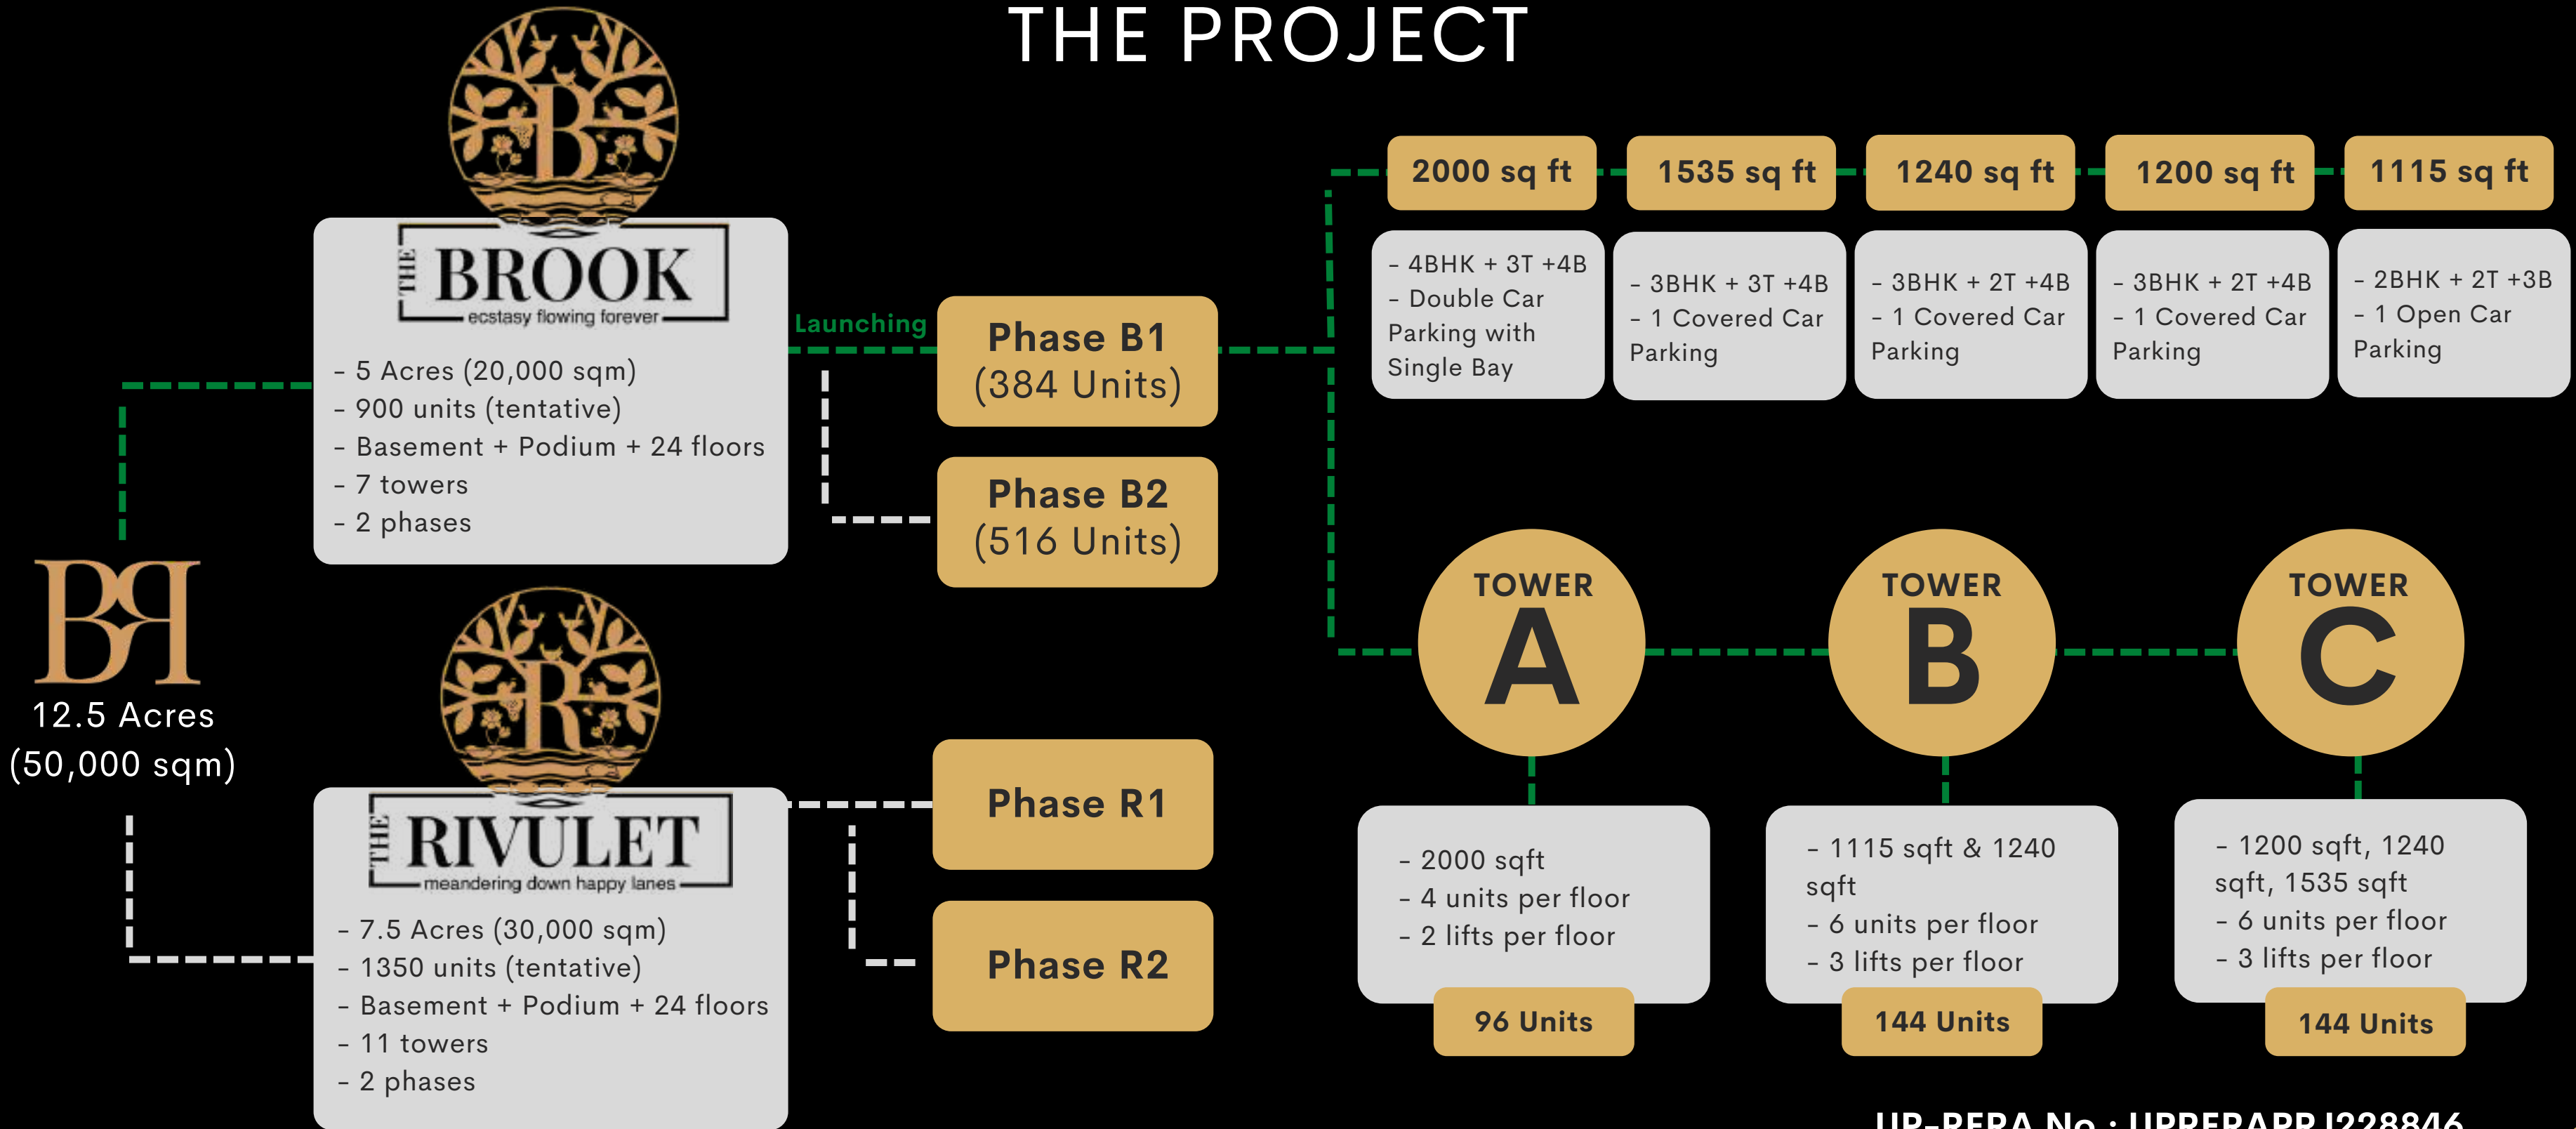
THE PROJECT

B
THE BROOK
ecstasy flowing forever

- 5 Acres (20,000 sqm)
- 900 units (tentative)
- Basement + Podium + 24 floors
- 7 towers
- 2 phases

Launching

Phase B1
(384 Units)

Phase B2
(516 Units)

BR
12.5 Acres
(50,000 sqm)

R
THE RIVULET
meandering down happy lanes

- 7.5 Acres (30,000 sqm)
- 1350 units (tentative)
- Basement + Podium + 24 floors
- 11 towers
- 2 phases

Phase R1

Phase R2

2000 sq ft
- 4BHK + 3T +4B
- Double Car Parking with Single Bay

1535 sq ft
- 3BHK + 3T +4B
- 1 Covered Car Parking

1240 sq ft
- 3BHK + 2T +4B
- 1 Covered Car Parking

1200 sq ft
- 3BHK + 2T +4B
- 1 Covered Car Parking

1115 sq ft
- 2BHK + 2T +3B
- 1 Open Car Parking

TOWER A
- 2000 sqft
- 4 units per floor
- 2 lifts per floor
96 Units

TOWER B
- 1115 sqft & 1240 sqft
- 6 units per floor
- 3 lifts per floor
144 Units

TOWER C
- 1200 sqft, 1240 sqft, 1535 sqft
- 6 units per floor
- 3 lifts per floor
144 Units

UP-RERA No.: UPRERAPRJ228846